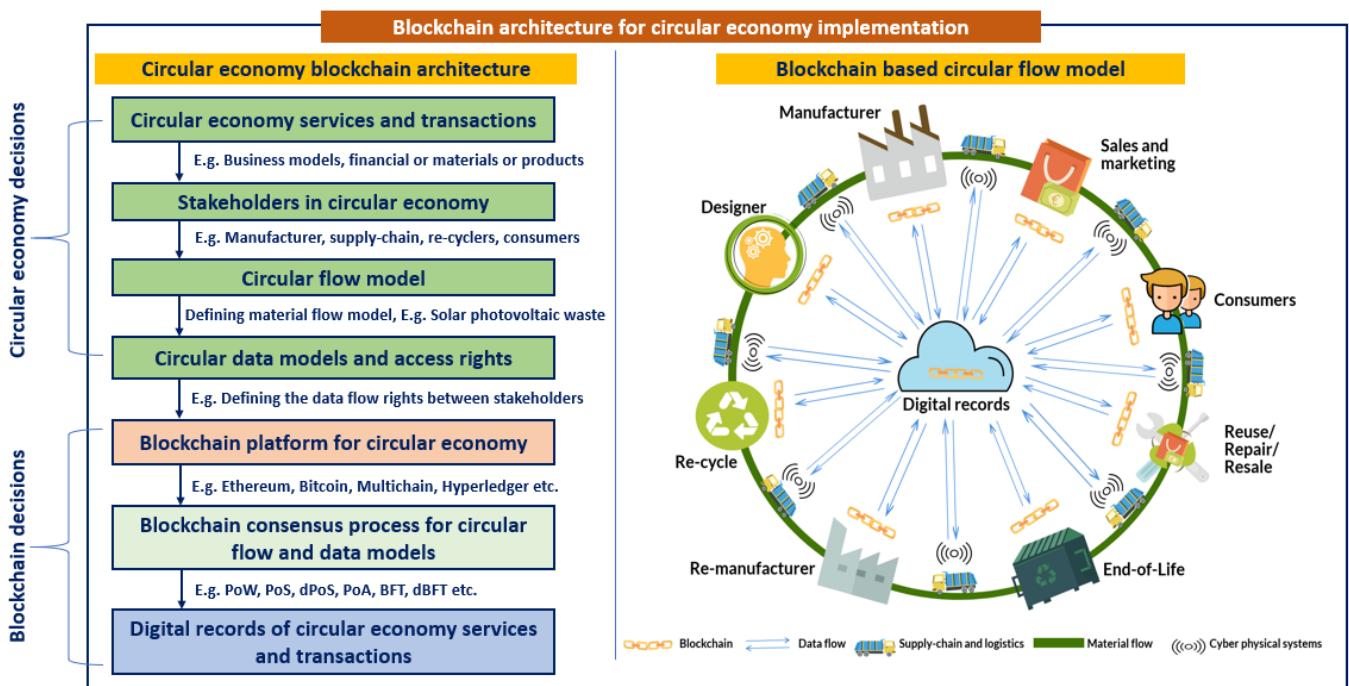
Blockchain architecture for circular economy implementation

Circular economy blockchain architecture

Circular economy decisions

Blockchain decisions

Circular economy services and transactions

E.g. Business models, financial or materials or products

Stakeholders in circular economy

E.g. Manufacturer, supply-chain, re-cyclers, consumers

Circular flow model

Defining material flow model, E.g. Solar photovoltaic waste

Circular data models and access rights

E.g. Defining the data flow rights between stakeholders

Blockchain platform for circular economy

E.g. Ethereum, Bitcoin, Multichain, Hyperledger etc.

Blockchain consensus process for circular flow and data models

E.g. PoW, PoS, dPoS, PoA, BFT, dBFT etc.

Digital records of circular economy services and transactions

Blockchain based circular flow model

Manufacturer

Sales and marketing

Designer

Consumers

Digital records

Re-cycle

Reuse/ Repair/ Resale

Re-manufacturer

End-of-Life

Blockchain Data flow Supply-chain and logistics Material flow Cyber physical systems